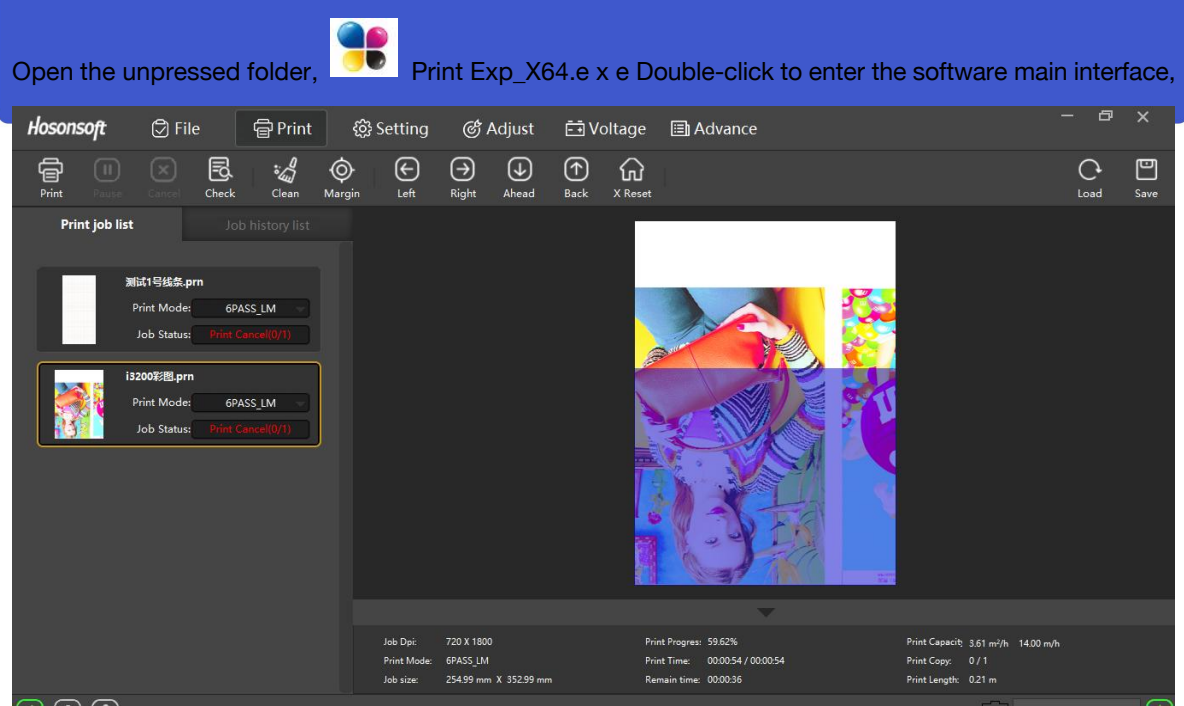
Open the unpressed folder, Print Exp_X64.e x e Double-click to enter the software main interface,

Hosonsoft File Print Setting Adjust Voltage Advance

Print Pause Cancel Check Clean Margin Left Right Ahead Back X Reset Load Save

Print job list Job history list

测试1号线条.prn
Print Mode: 6PASS_LM
Job Status: Print Cancel(0/1)

i3200彩图.prn
Print Mode: 6PASS_LM
Job Status: Print Cancel(0/1)

Job Dpi: 720 X 1800
Print Mode: 6PASS_LM
Job size: 254.99 mm X 352.99 mm

Print Progres: 59.62%
Print Time: 00:00:54 / 00:00:54
Remain time: 00:00:36

Print Capacit: 3.61 m²/h 14.00 m/h
Print Copy: 0 / 1
Print Length: 0.21 m